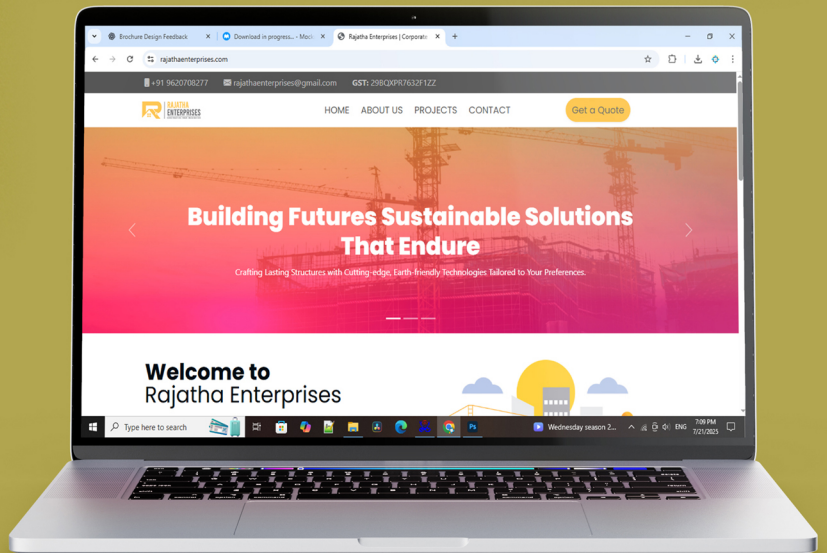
Brochure Design Feedback
Download in progress... - Mock
Rajatha Enterprises | Corporate
+

rajathaenterprises.com

+91 9620708277
rajathaenterprises@gmail.com
GST: 29BQXPR7632F1ZZ

RAJATHA ENTERPRISES
HOME
ABOUT US
PROJECTS
CONTACT
Get a Quote

Building Futures Sustainable Solutions That Endure

Crafting Lasting Structures with Cutting-edge, Earth-friendly Technologies Tailored to Your Preferences.

Welcome to
Rajatha Enterprises

Type here to search
Wednesday season 2...
ENG
7:09 PM
7/21/2025